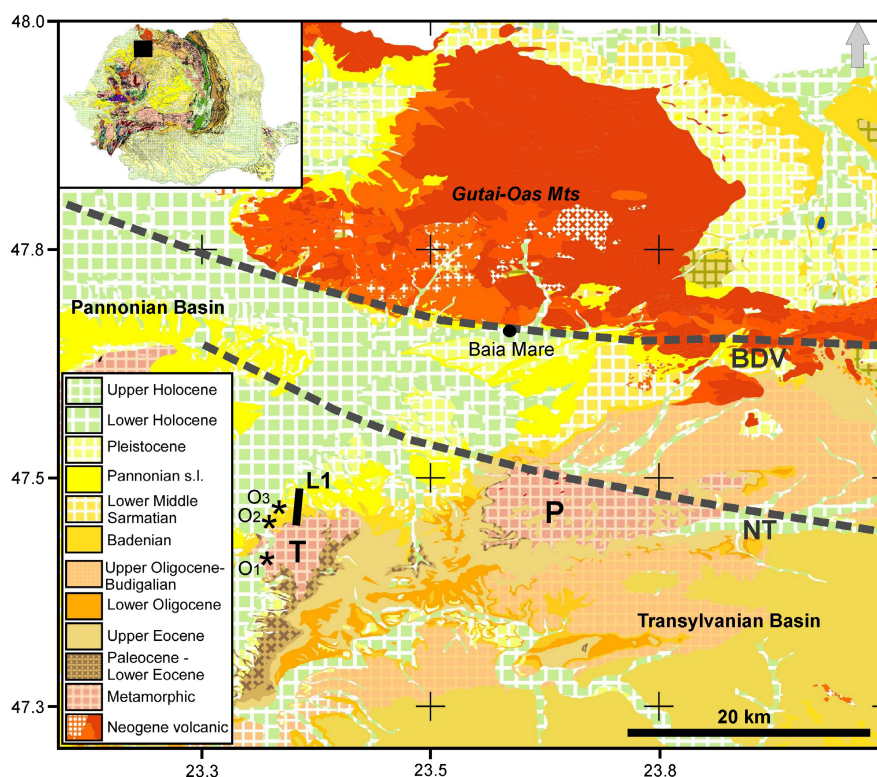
48.0
47.8
47.5
47.3
23.3
23.5
23.8
Gutai-Oas Mts
Pannonian Basin
Baia Mare
BDV
L1
P
T
NT
$O_3$
$O_2$
$O_1$
Transylvanian Basin
20 km
Upper Holocene
Lower Holocene
Pleistocene
Pannonian s.l.
Lower Middle Sarmatian
Badenian
Upper Oligocene-Budigalian
Lower Oligocene
Upper Eocene
Paleocene - Lower Eocene
Metamorphic
Neogene volcanic